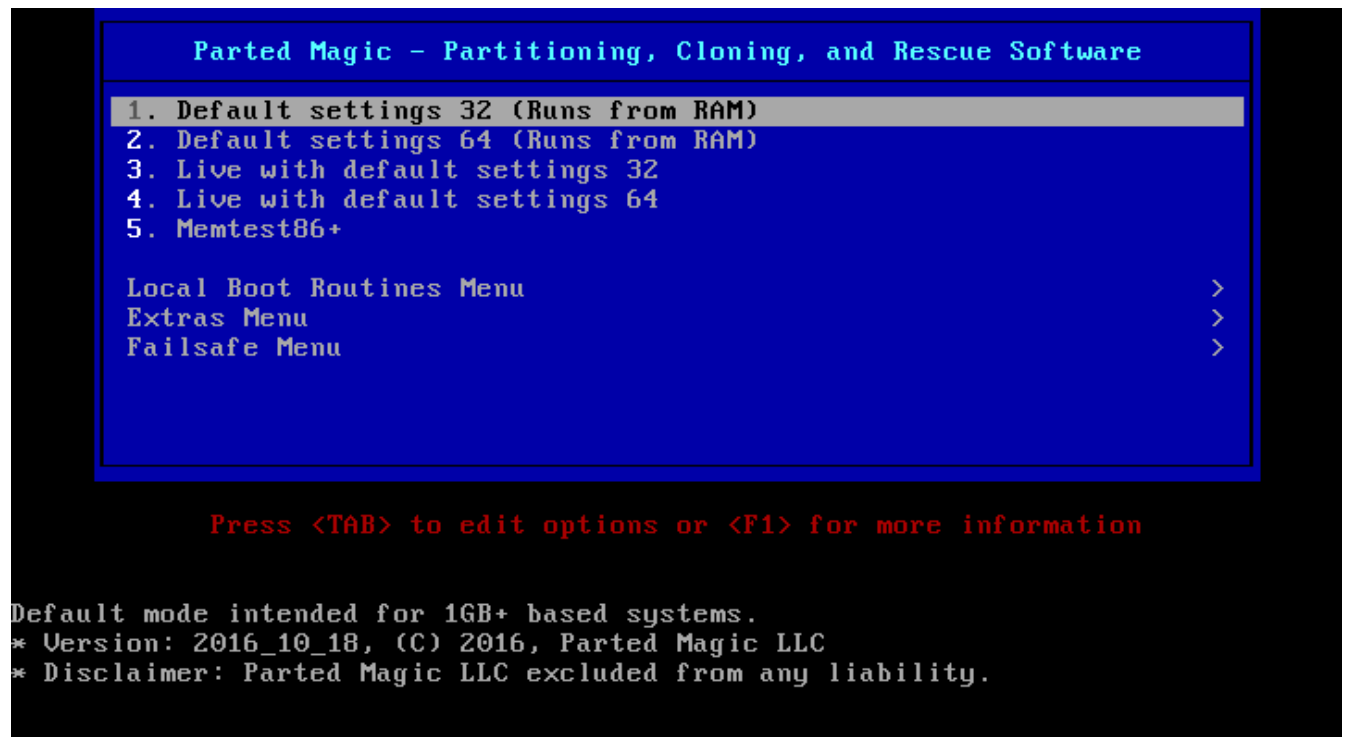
Parted Magic - Partitioning, Cloning, and Rescue Software

1. Default settings 32 (Runs from RAM)
2. Default settings 64 (Runs from RAM)
3. Live with default settings 32
4. Live with default settings 64
5. Memtest86+

Local Boot Routines Menu >
Extras Menu >
Failsafe Menu >

Press <TAB> to edit options or <F1> for more information

Default mode intended for 1GB+ based systems.
* Version: 2016_10_18, (C) 2016, Parted Magic LLC
* Disclaimer: Parted Magic LLC excluded from any liability.